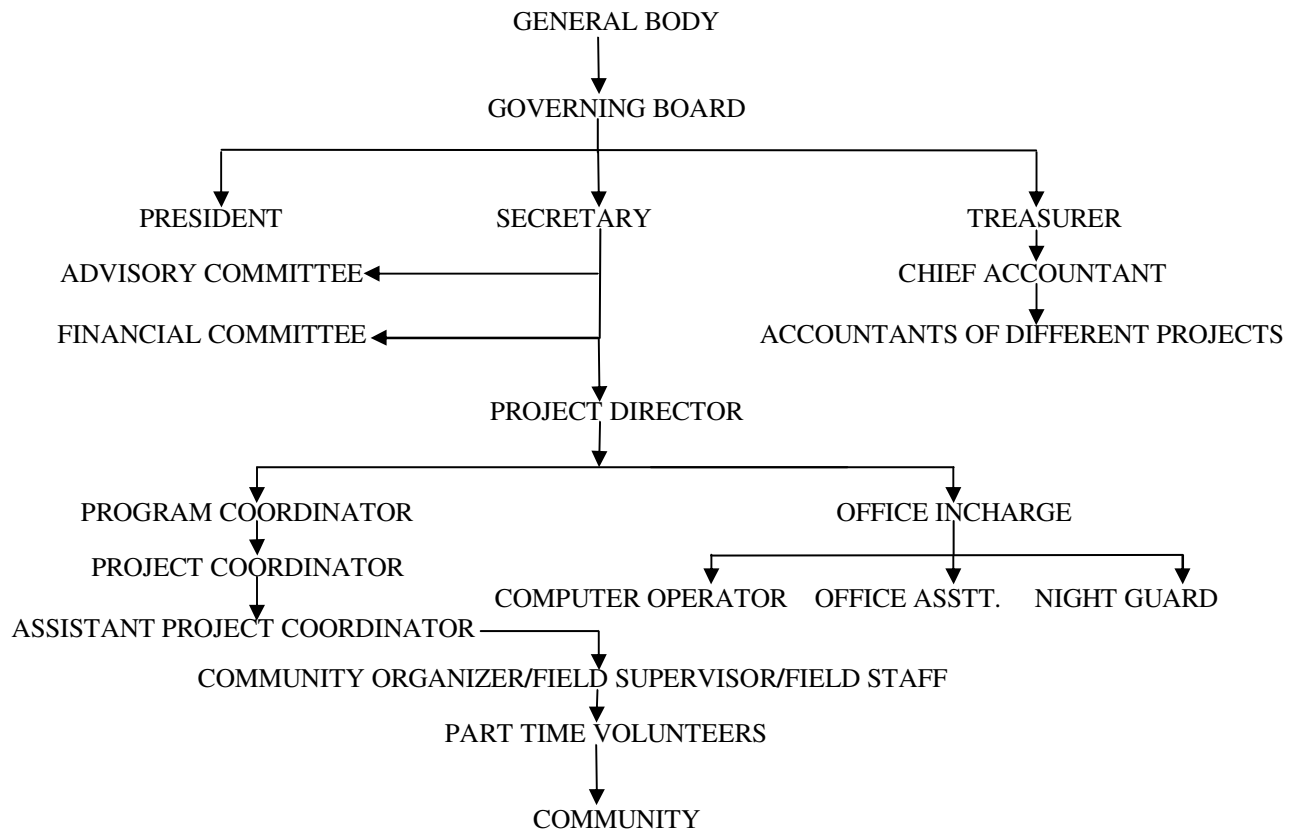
GENERAL BODY

GOVERNING BOARD

PRESIDENT

SECRETARY

TREASURER

ADVISORY COMMITTEE

CHIEF ACCOUNTANT

FINANCIAL COMMITTEE

ACCOUNTANTS OF DIFFERENT PROJECTS

PROJECT DIRECTOR

PROGRAM COORDINATOR

OFFICE INCHARGE

PROJECT COORDINATOR

COMPUTER OPERATOR

OFFICE ASSTT.

NIGHT GUARD

ASSISTANT PROJECT COORDINATOR

COMMUNITY ORGANIZER/FIELD SUPERVISOR/FIELD STAFF

PART TIME VOLUNTEERS

COMMUNITY